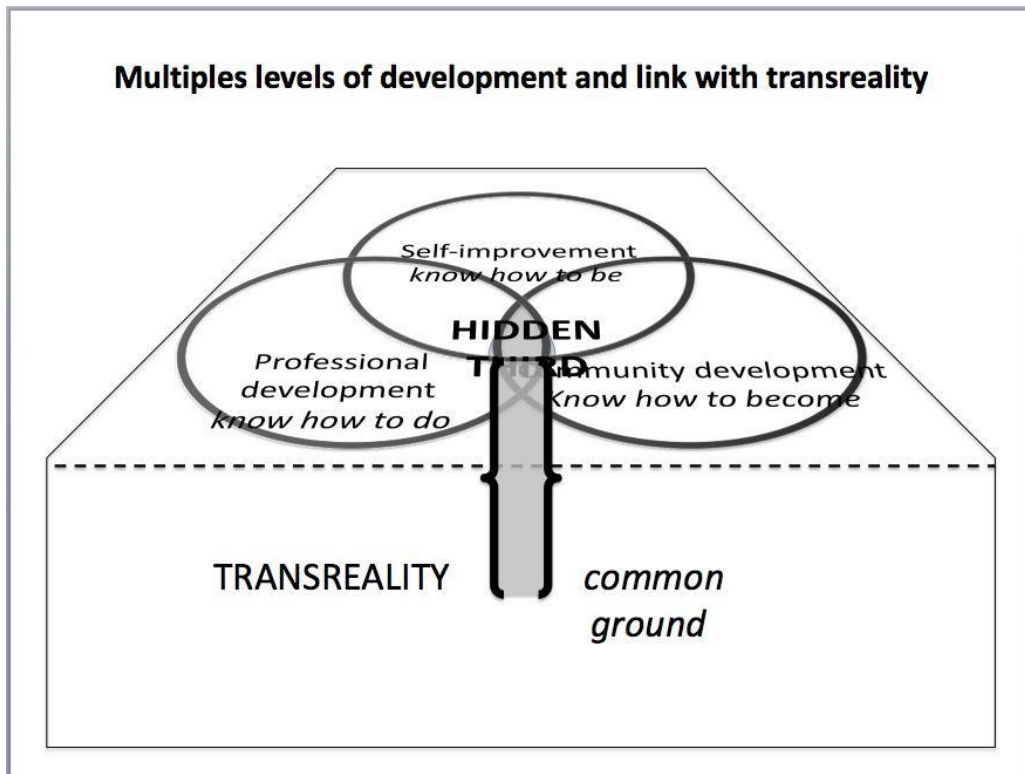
Multiples levels of development and link with transreality

Self-improvement
know how to be

HIDDEN
THIRD

Professional development
know how to do

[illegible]mmunity development
Know how to become

TRANSREALITY

common ground